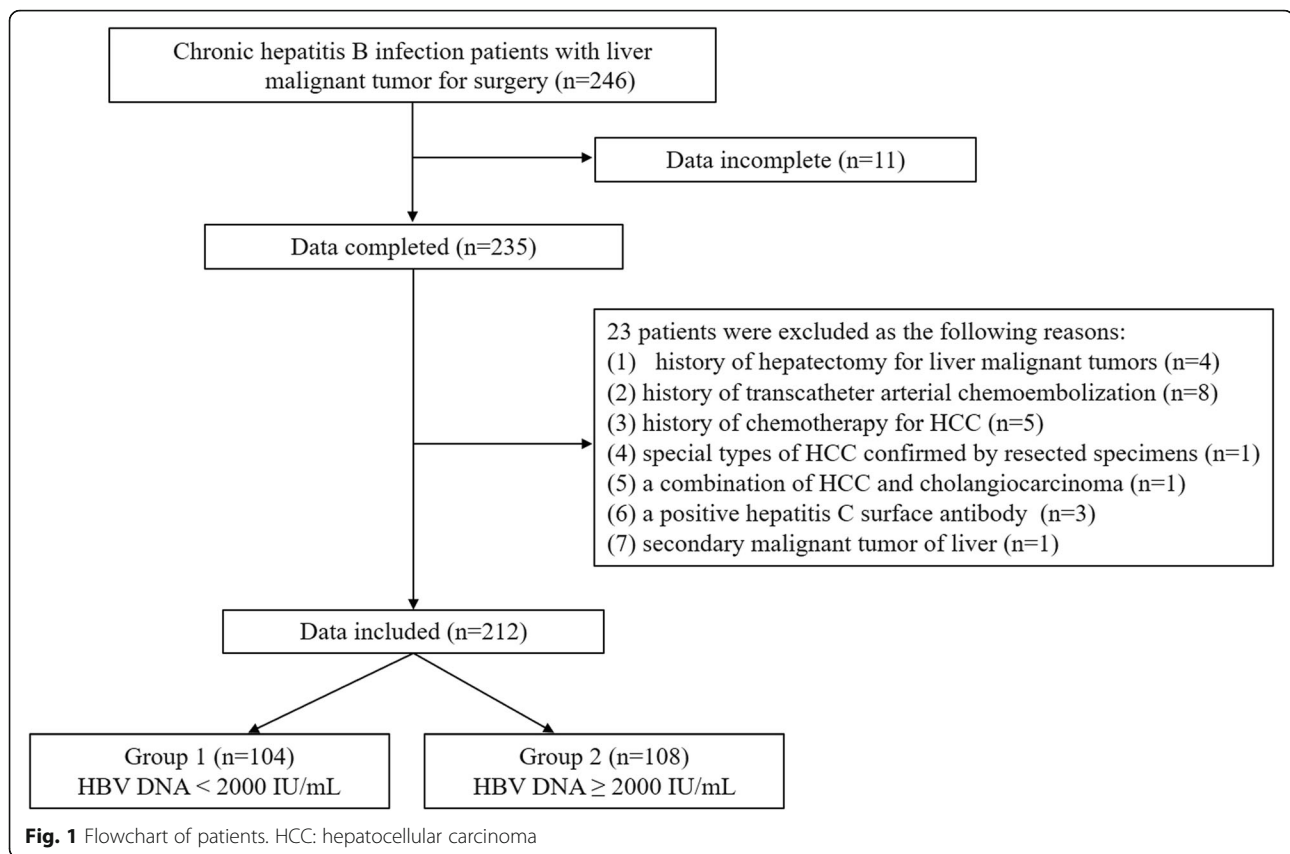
Chronic hepatitis B infection patients with liver malignant tumor for surgery (n=246)

Data incomplete (n=11)

Data completed (n=235)

23 patients were excluded as the following reasons:
(1) history of hepatectomy for liver malignant tumors (n=4)
(2) history of transcatheter arterial chemoembolization (n=8)
(3) history of chemotherapy for HCC (n=5)
(4) special types of HCC confirmed by resected specimens (n=1)
(5) a combination of HCC and cholangiocarcinoma (n=1)
(6) a positive hepatitis C surface antibody (n=3)
(7) secondary malignant tumor of liver (n=1)

Data included (n=212)

Group 1 (n=104)
HBV DNA < 2000 IU/mL

Group 2 (n=108)
HBV DNA $\geq$ 2000 IU/mL

**Fig. 1** Flowchart of patients. HCC: hepatocellular carcinoma